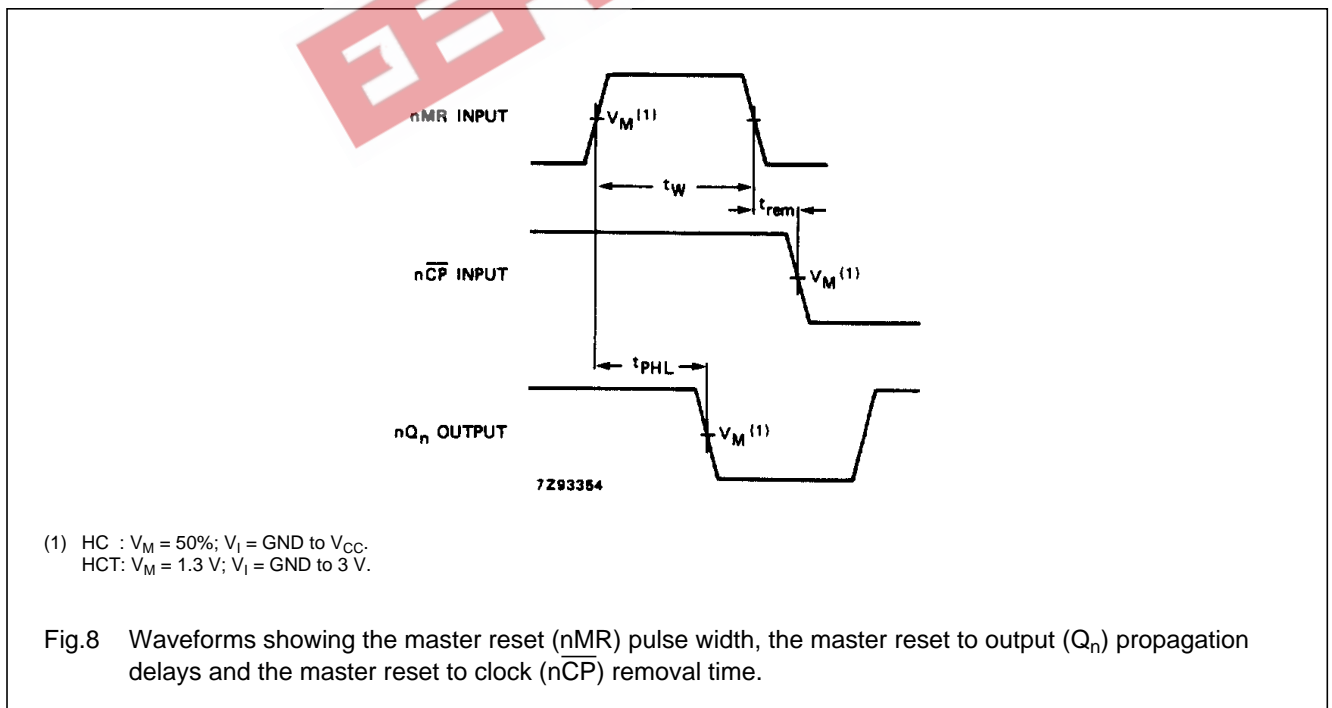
nMR INPUT

$V_M$ $^{(1)}$

$t_W$

$t_{rem}$

$n\overline{CP}$ INPUT

$V_M$ $^{(1)}$

$t_{PHL}$

$nQ_n$ OUTPUT

$V_M$ $^{(1)}$

7Z93354

(1) HC : $V_M$ = 50%; $V_I$ = GND to $V_{CC}$.
HCT: $V_M$ = 1.3 V; $V_I$ = GND to 3 V.

Fig.8 Waveforms showing the master reset (nMR) pulse width, the master reset to output ($Q_n$) propagation delays and the master reset to clock ($n\overline{CP}$) removal time.